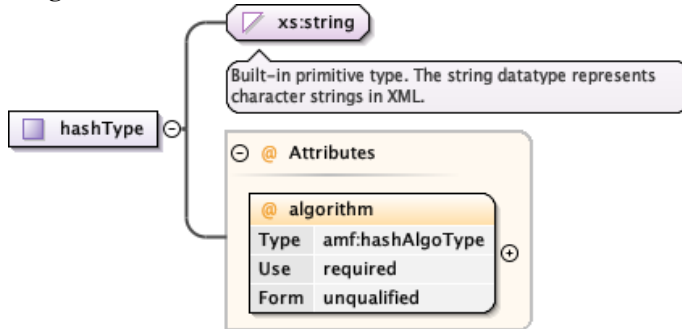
xs:string

Built-in primitive type. The string datatype represents character strings in XML.

hashType

@ Attributes

@ algorithm

| Type | amf:hashAlgoType |
|---|---|
| Use | required |
| Form | unqualified |